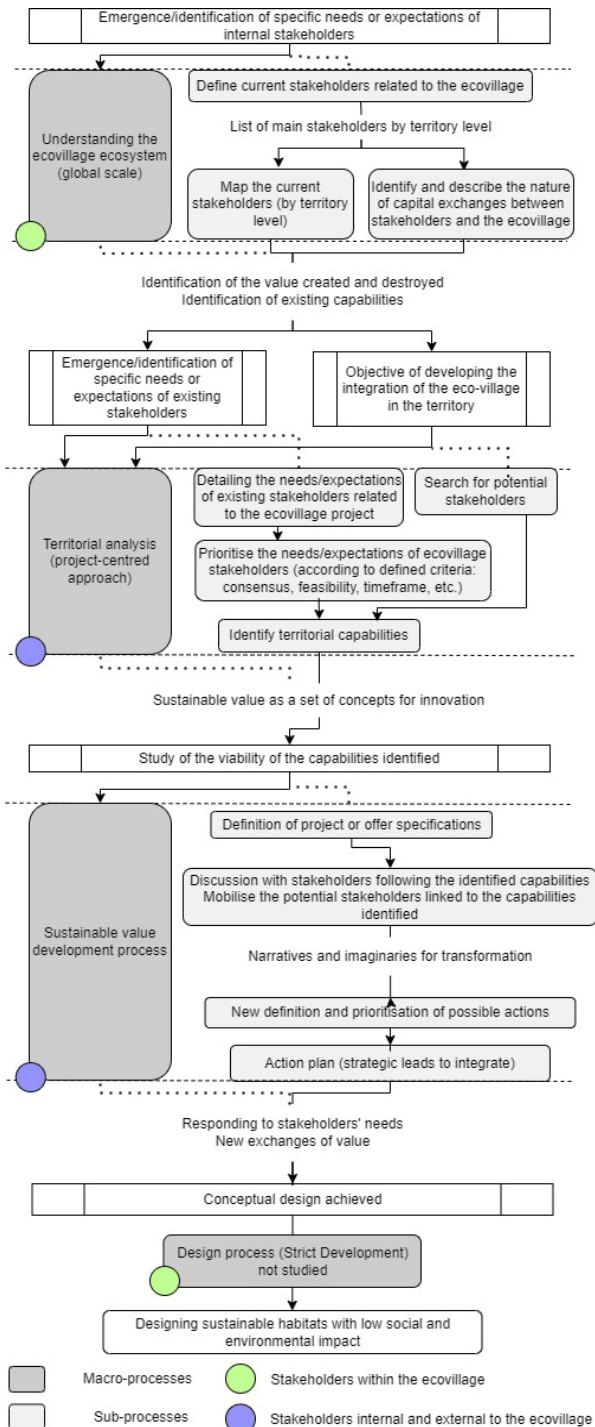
Emergence/identification of specific needs or expectations of internal stakeholders

Understanding the ecovillage ecosystem (global scale)

Define current stakeholders related to the ecovillage

List of main stakeholders by territory level

Map the current stakeholders (by territory level)

Identify and describe the nature of capital exchanges between stakeholders and the ecovillage

Identification of the value created and destroyed
Identification of existing capabilities

Emergence/identification of specific needs or expectations of existing stakeholders

Objective of developing the integration of the eco-village in the territory

Territorial analysis (project-centred approach)

Detailing the needs/expectations of existing stakeholders related to the ecovillage project

Search for potential stakeholders

Prioritise the needs/expectations of ecovillage stakeholders (according to defined criteria: consensus, feasibility, timeframe, etc.)

Identify territorial capabilities

Sustainable value as a set of concepts for innovation

Study of the viability of the capabilities identified

Sustainable value development process

Definition of project or offer specifications

Discussion with stakeholders following the identified capabilities
Mobilise the potential stakeholders linked to the capabilities identified

Narratives and imaginaries for transformation

New definition and prioritisation of possible actions

Action plan (strategic leads to integrate)

Responding to stakeholders' needs
New exchanges of value

Conceptual design achieved

Design process (Strict Development) not studied

Designing sustainable habitats with low social and environmental impact

Macro-processes

Stakeholders within the ecovillage

Sub-processes

Stakeholders internal and external to the ecovillage